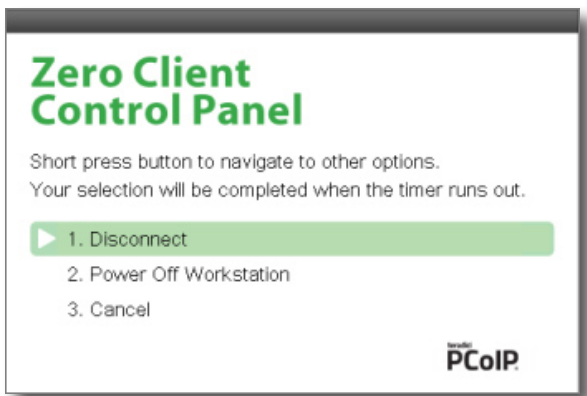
Zero Client Control Panel

Short press button to navigate to other options. Your selection will be completed when the timer runs out.

1. Disconnect

2. Power Off Workstation

3. Cancel

Teradici PCoIP.